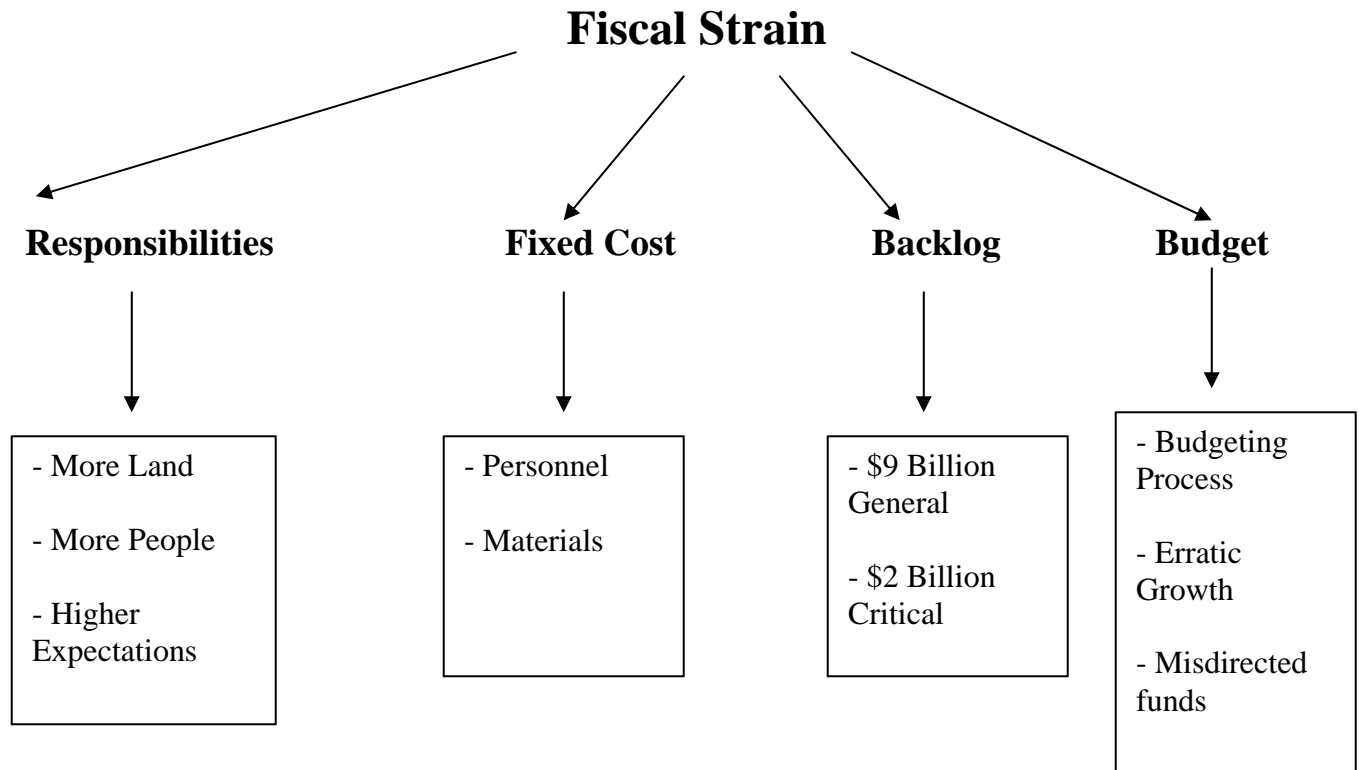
**Fiscal Strain**

**Responsibilities**

- More Land

- More People

- Higher Expectations

**Fixed Cost**

- Personnel

- Materials

**Backlog**

- \$9 Billion General

- \$2 Billion Critical

**Budget**

- Budgeting Process

- Erratic Growth

- Misdirected funds